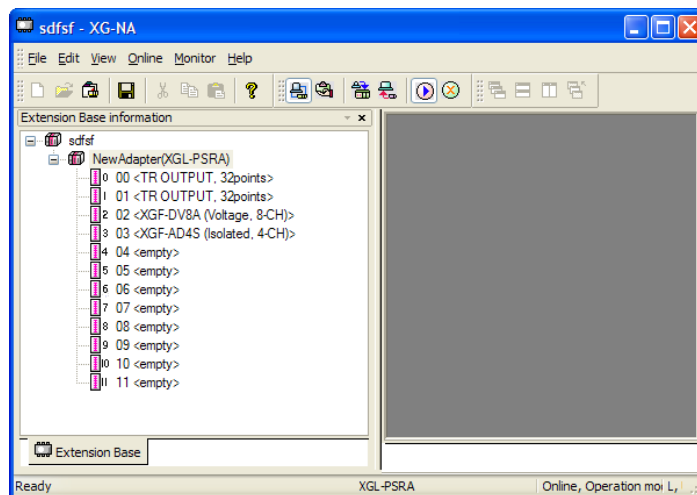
sdfsf - XG-NA

File Edit View Online Monitor Help

Extension Base information

sdfsf
NewAdapter(XGL-PSRA)
0 00 <TR OUTPUT, 32points>
1 01 <TR OUTPUT, 32points>
2 02 <XGF-DV8A (Voltage, 8-CH)>
3 03 <XGF-AD4S (Isolated, 4-CH)>
4 04 <empty>
5 05 <empty>
6 06 <empty>
7 07 <empty>
8 08 <empty>
9 09 <empty>
10 10 <empty>
11 11 <empty>

Extension Base

Ready XGL-PSRA Online, Operation mo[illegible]